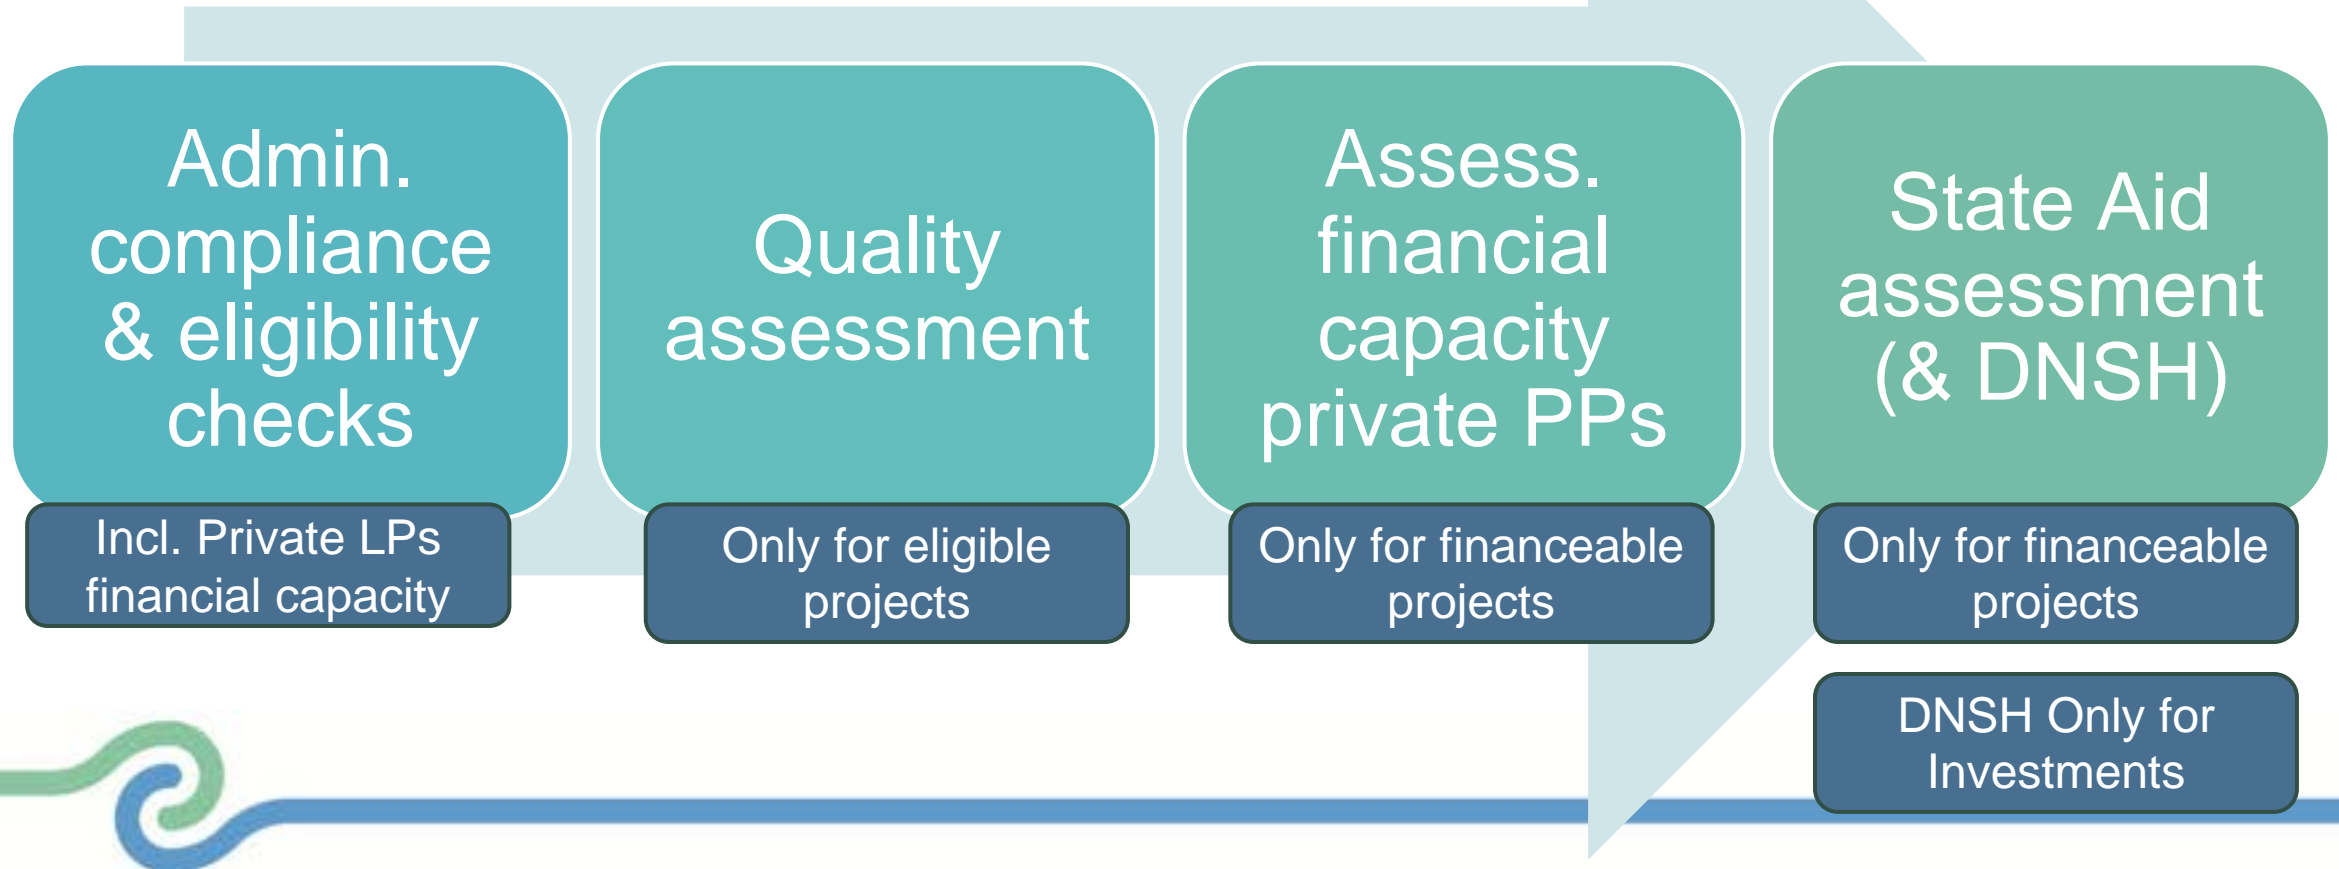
Admin. compliance & eligibility checks

Incl. Private LPs financial capacity

Quality assessment

Only for eligible projects

Assess. financial capacity private PPs

Only for financeable projects

State Aid assessment (& DNSH)

Only for financeable projects

DNSH Only for Investments